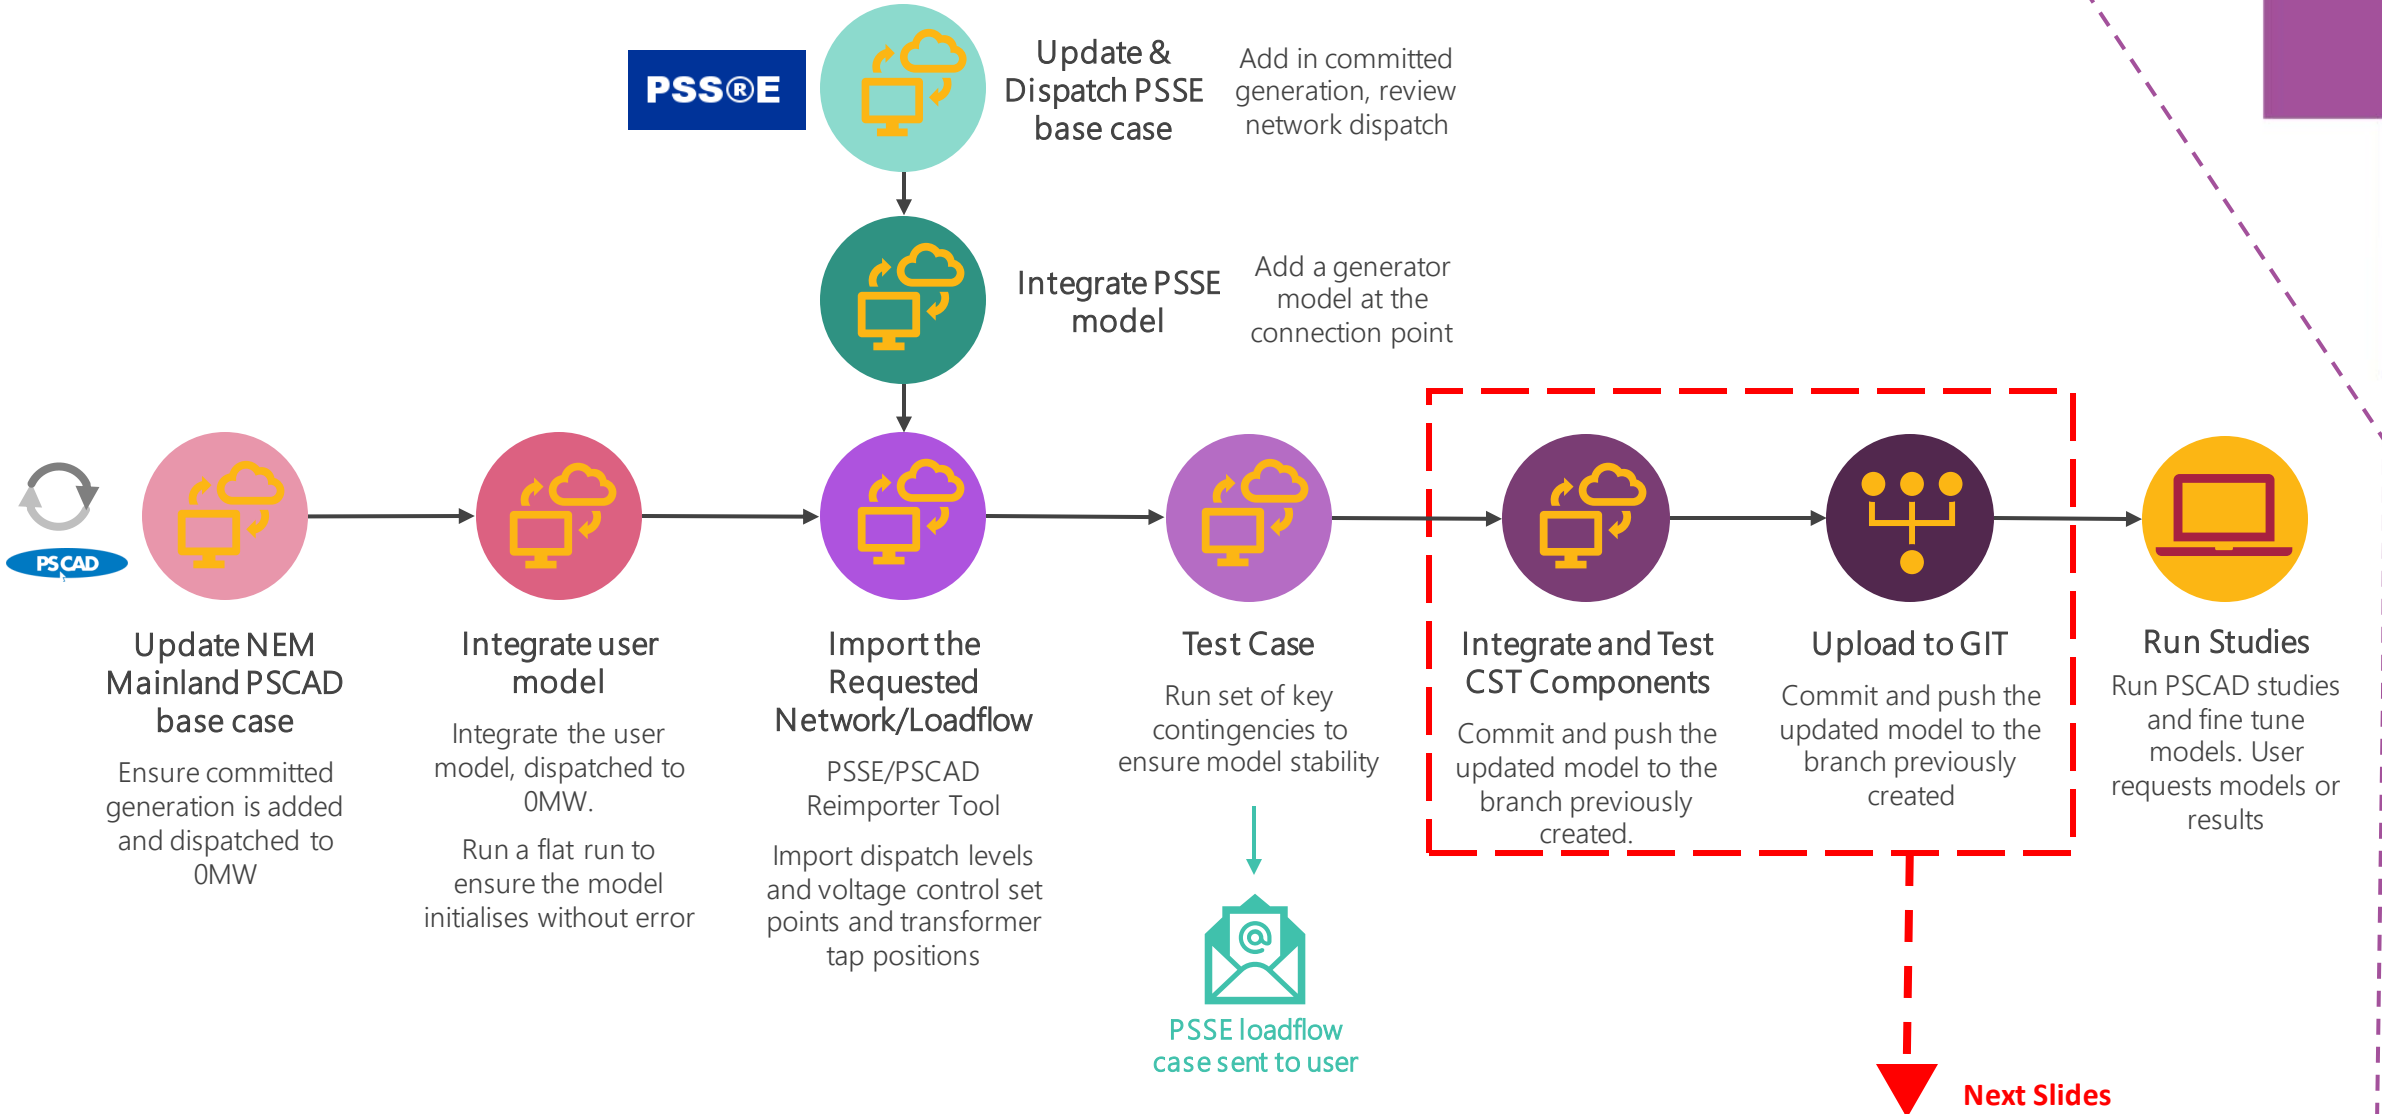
PSS®E

Update & Dispatch PSSE base case

Add in committed generation, review network dispatch

Integrate PSSE model

Add a generator model at the connection point

PSCAD

Update NEM Mainland PSCAD base case

Ensure committed generation is added and dispatched to 0MW

Integrate user model

Integrate the user model, dispatched to 0MW.

Run a flat run to ensure the model initialises without error

Import the Requested Network/Loadflow

PSSE/PSCAD Reimporter Tool

Import dispatch levels and voltage control set points and transformer tap positions

Test Case

Run set of key contingencies to ensure model stability

PSSE loadflow case sent to user

Integrate and Test CST Components

Commit and push the updated model to the branch previously created.

Upload to GIT

Commit and push the updated model to the branch previously created

Run Studies

Run PSCAD studies and fine tune models. User requests models or results

Next Slides